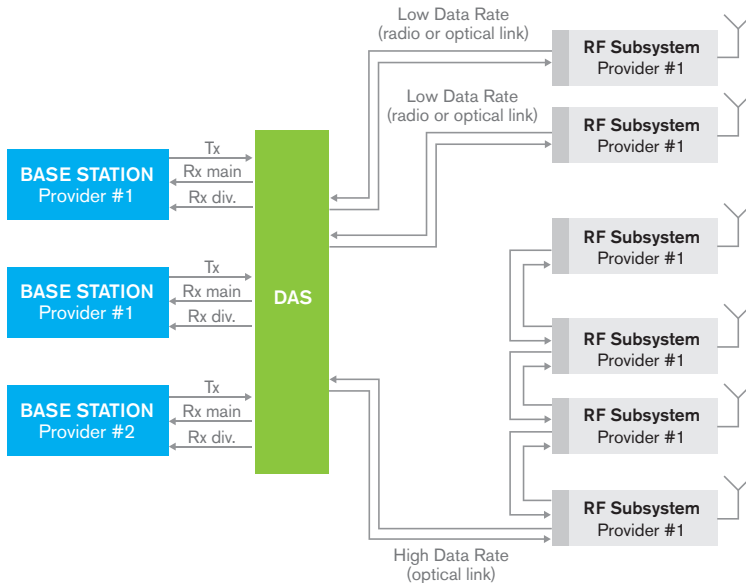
BASE STATION
Provider #1

Tx
Rx main
Rx div.

BASE STATION
Provider #1

Tx
Rx main
Rx div.

BASE STATION
Provider #2

Tx
Rx main
Rx div.

DAS

Low Data Rate
(radio or optical link)

RF Subsystem
Provider #1

Low Data Rate
(radio or optical link)

RF Subsystem
Provider #1

RF Subsystem
Provider #1

RF Subsystem
Provider #1

RF Subsystem
Provider #1

RF Subsystem
Provider #1

High Data Rate
(optical link)